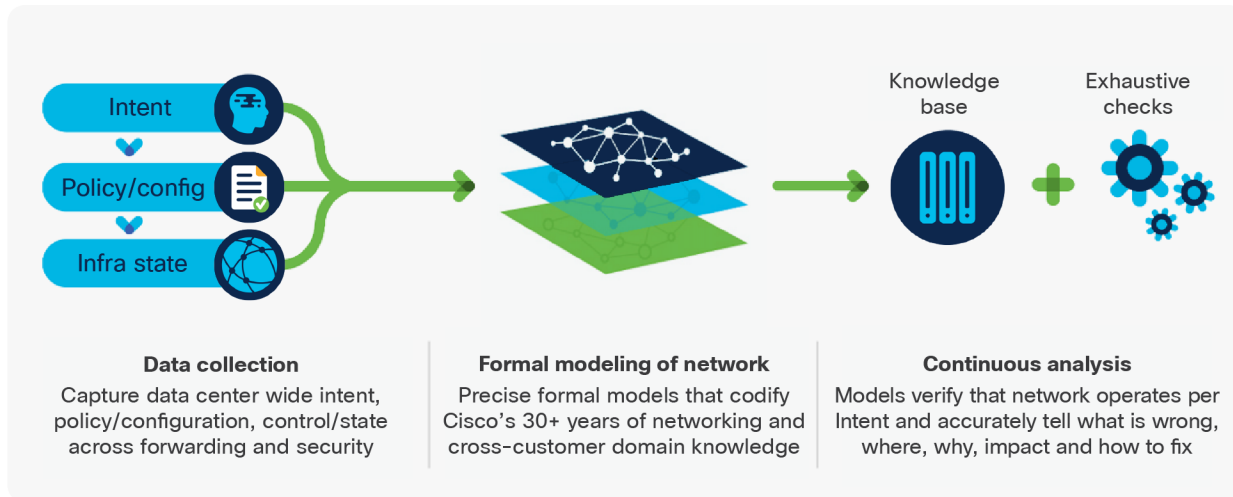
Intent

Policy/config

Infra state

Knowledge base

Exhaustive checks

Data collection
Capture data center wide intent, policy/configuration, control/state across forwarding and security

Formal modeling of network
Precise formal models that codify Cisco's 30+ years of networking and cross-customer domain knowledge

Continuous analysis
Models verify that network operates per Intent and accurately tell what is wrong, where, why, impact and how to fix